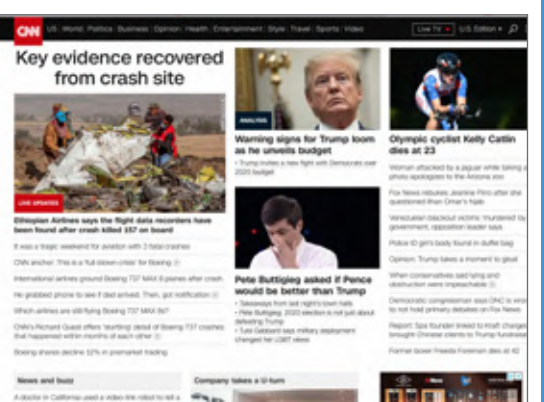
CNN US World Politics Business Opinion Health Entertainment Style Travel Sports Video Live TV U.S. Edition

Key evidence recovered from crash site

LIVE UPDATES

Ethiopian Airlines says the flight data recorders have been found after crash killed 157 on board

It was a tragic weekend for aviation with 3 fatal crashes

CNN anchor: This is a 'full blown crisis' for Boeing

International airlines ground Boeing 737 MAX 8 planes after crash

He grabbed phone to see if dad arrived. Then, got notification

Which airlines are still flying Boeing 737 MAX 8s?

CNN's Richard Quest offers 'startling' detail of Boeing 737 crashes that happened within months of each other

Boeing shares decline 12% in premarket trading

ANALYSIS

Warning signs for Trump loom as he unveils budget

Trump invites a new fight with Democrats over 2020 budget

Pete Buttigieg asked if Pence would be better than Trump

Takeaways from last night's town halls

Pete Buttigieg: 2020 election is not just about defeating Trump

Tulsi Gabbard says military deployment changed her LGBT views

Olympic cyclist Kelly Catlin dies at 23

Woman attacked by a jaguar while taking a photo apologizes to the Arizona zoo

Fox News rebukes Jeanine Pirro after she questioned Ilhan Omar's hijab

Venezuelan blackout victims 'murdered by government, opposition leader says

Police ID girl's body found in duffel bag

Opinion: Trump takes a moment to gloat

When conservatives said lying and obstruction were impeachable

Democratic congressman says DNC is wrong to not hold primary debates on Fox News

Report: Spa founder linked to Kraft charges brought Chinese clients to Trump fundraiser

Former boxer Pernell Whitaker dies at 42

News and buzz

A doctor in California used a video link robot to tell a

Company takes a U-turn